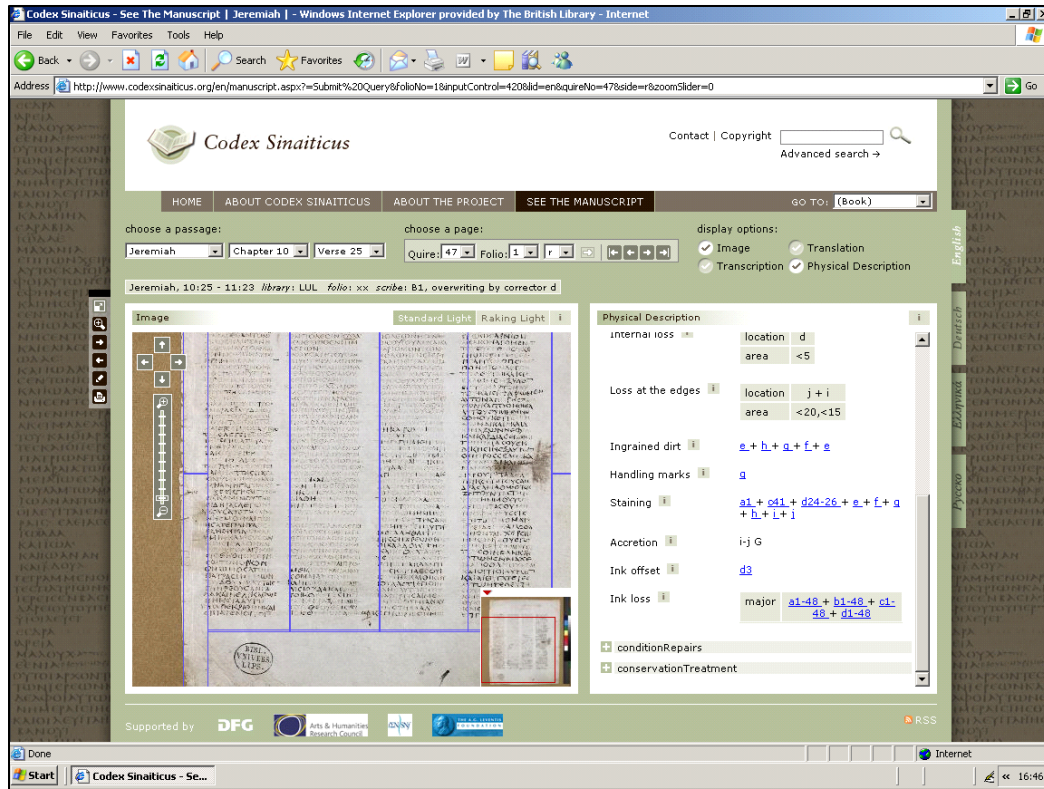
Codex Sinaiticus - See The Manuscript | Jeremiah | - Windows Internet Explorer provided by The British Library - Internet

File Edit View Favorites Tools Help

Back Search Favorites

Address http://www.codexsinaiticus.org/en/manuscript.aspx?=Submit%20Query&folioNo=1&inputControl=420&lid=en&quireNo=47&side=r&zoomSlider=0

Go

Codex Sinaiticus

Contact | Copyright

Advanced search →

HOME ABOUT CODEX SINAITICUS ABOUT THE PROJECT SEE THE MANUSCRIPT GO TO: (Book)

choose a passage:

Jeremiah Chapter 10 Verse 25

choose a page:

Quire: 47 Folio: 1 r

display options:

Image Translation Transcription Physical Description

English Deutsch Ελληνικά Русско

Jeremiah, 10:25 - 11:23 library: LUL folio: xx scribe: B1, overwriting by corrector d

Image Standard Light Raking Light i

Physical Description i

Internal loss i

| location | d |
|---|---|
| area | <5 |

Loss at the edges i

| location | j + i |
|---|---|
| area | <20,<15 |

Ingrained dirt i e + h + g + f + e

Handling marks i g

Staining i a1 + c41 + d24-26 + e + f + g + h + i + j

Accretion i i-j G

Ink offset i d3

Ink loss i

| major | a1-48 + b1-48 + c1-48 + d1-48 |
|---|---|

conditionRepairs

conservationTreatment

Supported by DFG Arts & Humanities Research Council

RSS

Done Internet

Start Codex Sinaiticus - Se... 16:46